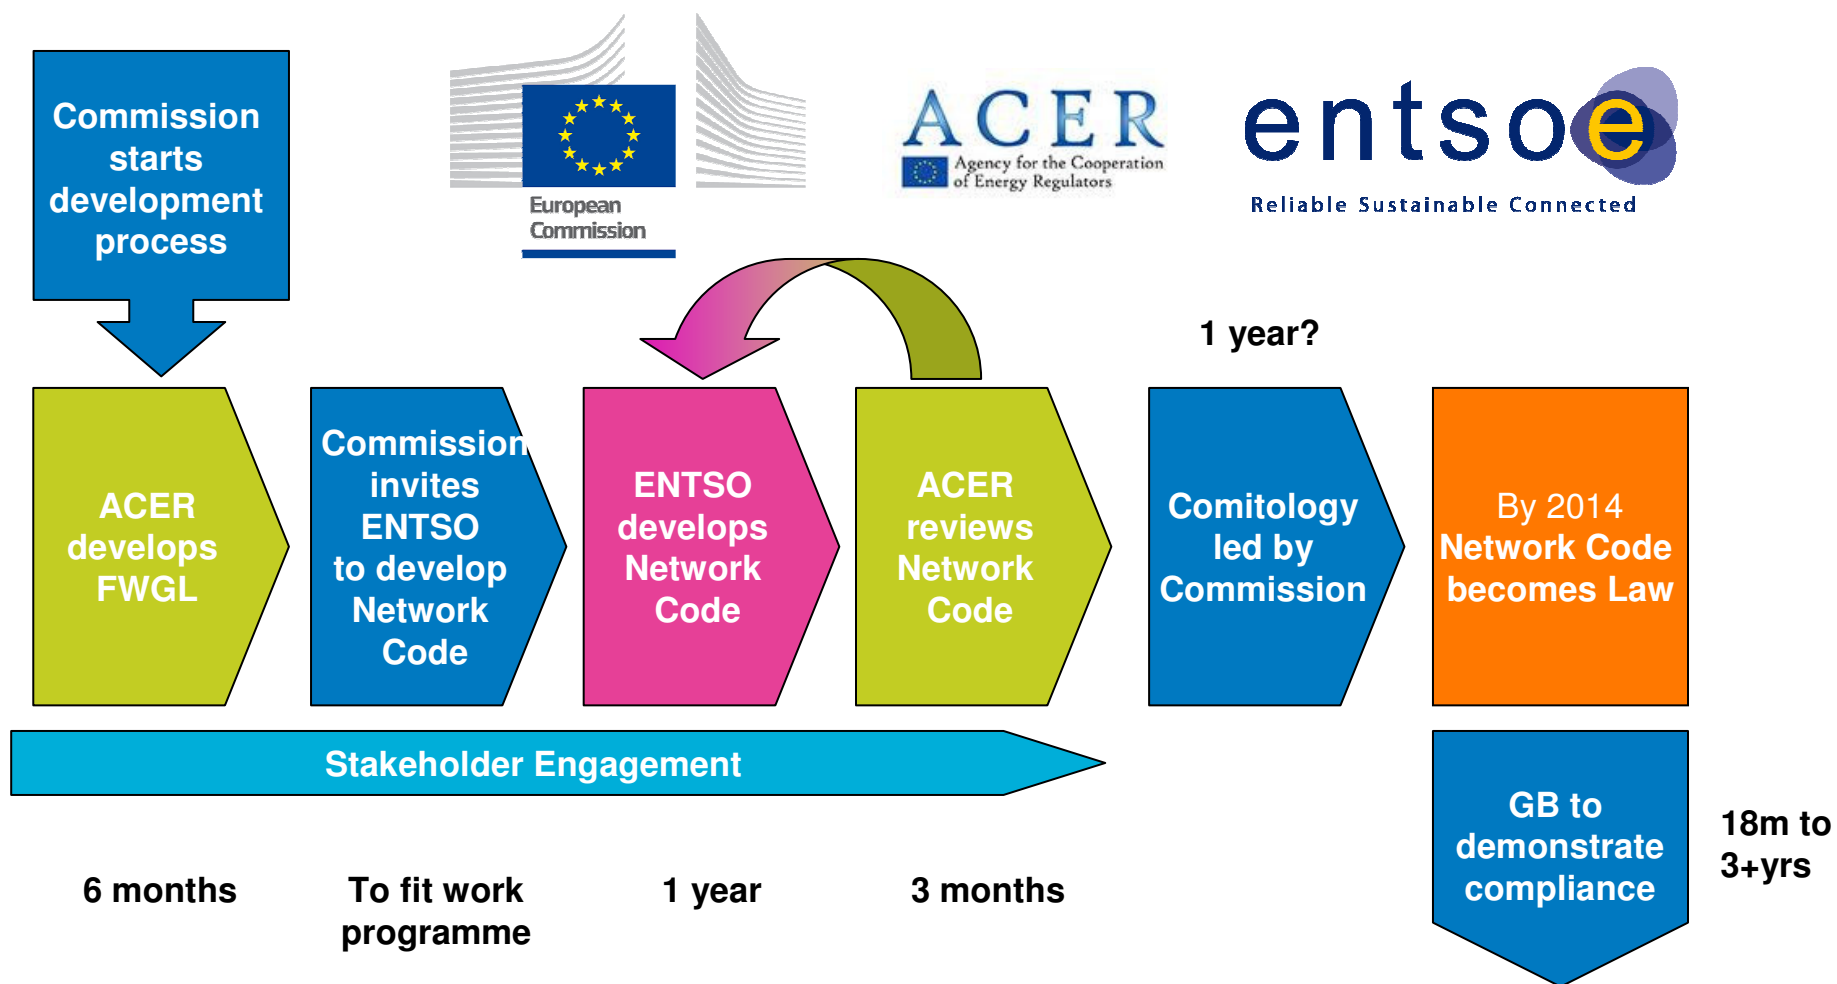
Commission starts development process

European Commission

ACER
Agency for the Cooperation of Energy Regulators

entsoe
Reliable Sustainable Connected

1 year?

ACER develops FWGL

Commission invites ENTSO to develop Network Code

ENTSO develops Network Code

ACER reviews Network Code

Comitology led by Commission

By 2014
Network Code becomes Law

Stakeholder Engagement

GB to demonstrate compliance

18m to 3+yrs

6 months

To fit work programme

1 year

3 months